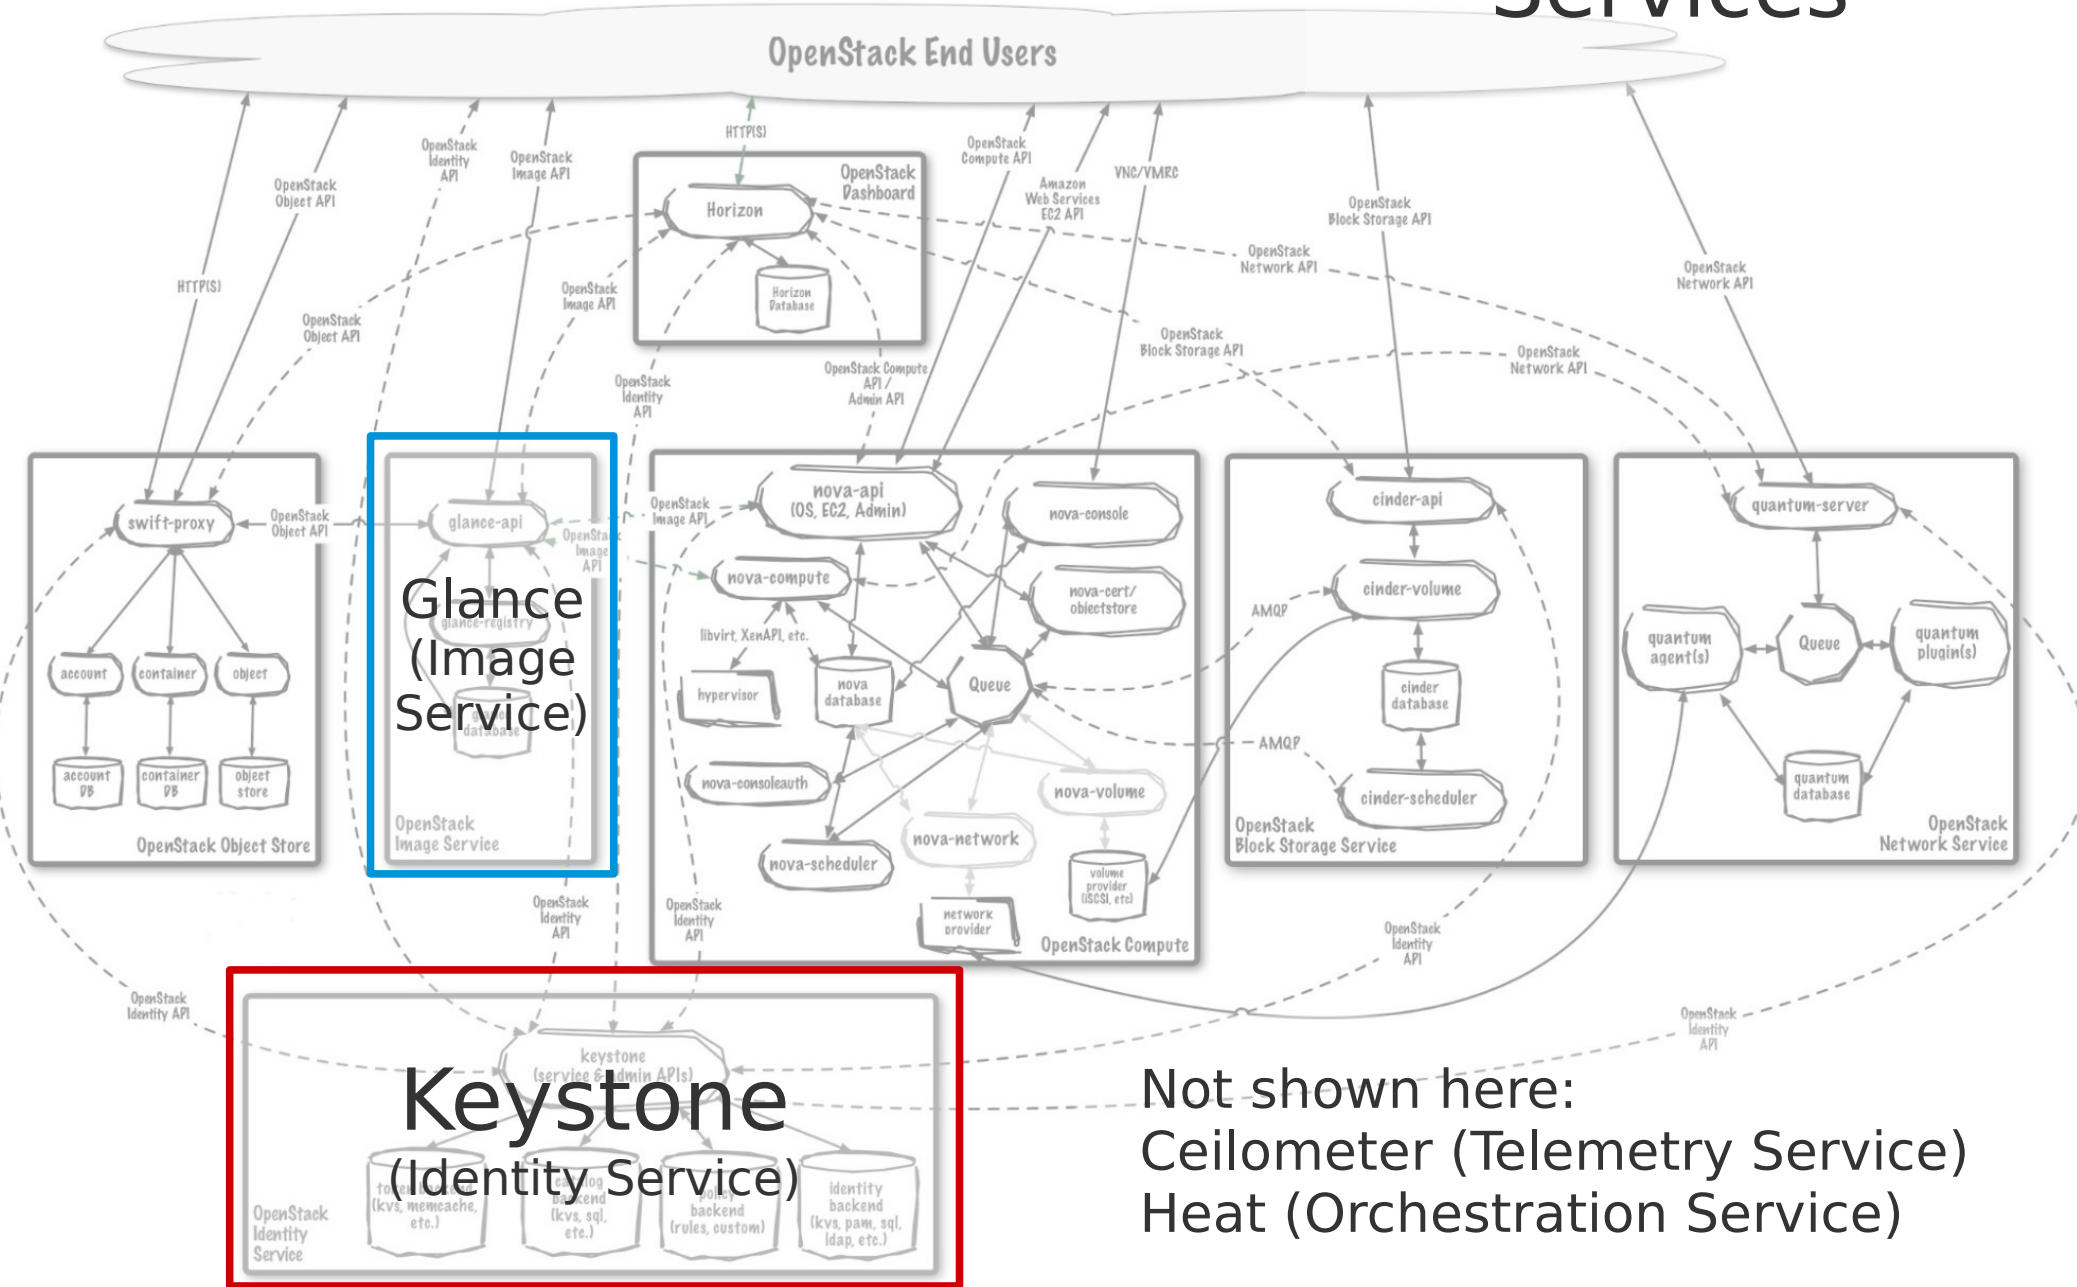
Services

OpenStack End Users

HTTP(S)
OpenStack Object API
OpenStack Identity API
OpenStack Image API
HTTP(S)
OpenStack Dashboard
Horizon
Horizon Database
OpenStack Compute API
Amazon Web Services EC2 API
VNC/VMRC
OpenStack Block Storage API
OpenStack Network API
OpenStack Object API
OpenStack Image API
OpenStack Identity API
OpenStack Compute API / Admin API
OpenStack Network API
OpenStack Block Storage API
OpenStack Network API

swift-proxy
OpenStack Object API
account
container
object
account DB
container DB
object store
OpenStack Object Store

glance-api
Glance (Image Service)
glance-registry
database
OpenStack Image Service
OpenStack Image API

OpenStack Image API
nova-api (OS, EC2, Admin)
nova-console
nova-compute
nova-cert/ objectstore
libvirt, XenAPI, etc.
hypervisor
nova database
Queue
nova-consoleauth
nova-volume
nova-network
nova-scheduler
volume provider (iSCSI, etc)
network provider
OpenStack Compute

cinder-api
AMQP
cinder-volume
cinder database
AMQP
cinder-scheduler
OpenStack Block Storage Service

quantum-server
quantum agent(s)
Queue
quantum plugin(s)
quantum database
OpenStack Network Service

OpenStack Identity API
OpenStack Identity API
OpenStack Identity API
OpenStack Identity API
OpenStack Identity API

keystone (service & admin APIs)
Keystone
(Identity Service)
token backend (kvs, memcache, etc.)
catalog backend (kvs, sql, etc.)
policy backend (rules, custom)
identity backend (kvs, pam, sql, ldap, etc.)
OpenStack Identity Service

Not shown here:
Ceilometer (Telemetry Service)
Heat (Orchestration Service)